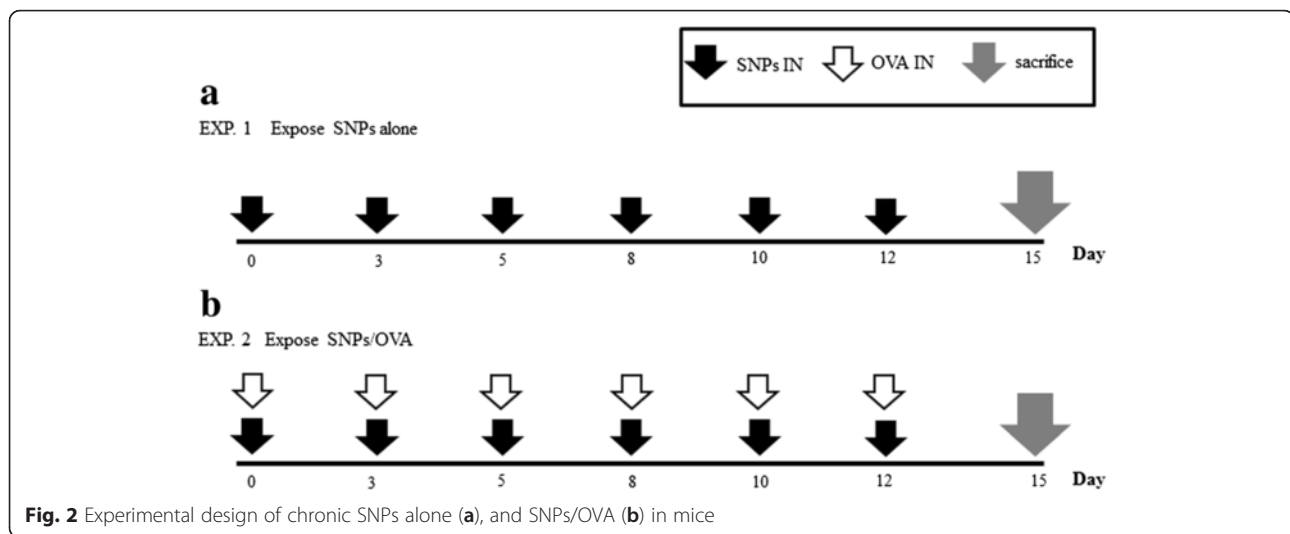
SNPs IN OVA IN sacrifice

a

EXP. 1 Expose SNPs alone

0 3 5 8 10 12 15 Day

b

EXP. 2 Expose SNPs/OVA

0 3 5 8 10 12 15 Day

**Fig. 2** Experimental design of chronic SNPs alone (**a**), and SNPs/OVA (**b**) in mice